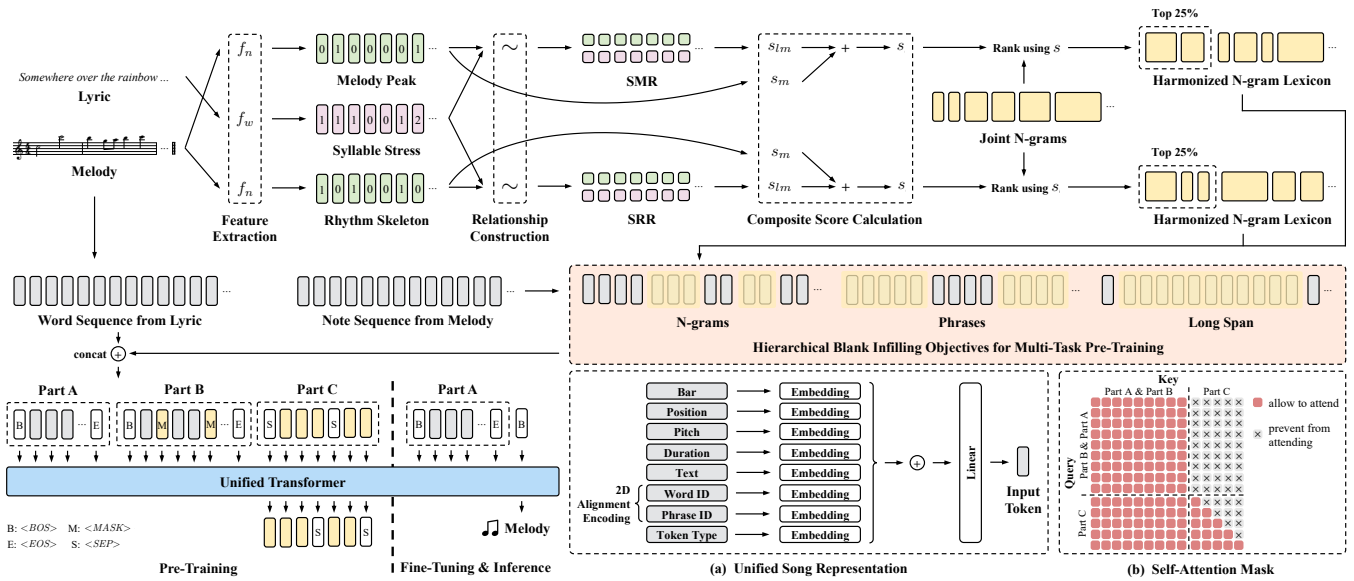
Somewhere over the rainbow ...
Lyric

Melody

$f_n$
$f_w$
$f_n$
Feature Extraction

0 1 0 0 0 0 1 ...
Melody Peak
1 1 1 0 0 1 2 ...
Syllable Stress
1 0 1 0 0 1 0 ...
Rhythm Skeleton

~
~
Relationship Construction

SMR
SRR

$s_{lm}$ $s_m$ + $s$
$s_m$ $s_{lm}$ + $s$
Composite Score Calculation

Rank using $s$
Joint N-grams
Rank using $s$

Top 25%
Harmonized N-gram Lexicon
Top 25%
Harmonized N-gram Lexicon

Word Sequence from Lyric
Note Sequence from Melody

N-grams
Phrases
Long Span
Hierarchical Blank Infilling Objectives for Multi-Task Pre-Training

concat

Part A
Part B
Part C
Part A
B ... E
B M M E
S
B ... E
B
Unified Transformer
S S
Melody
B: <BOS> M: <MASK>
E: <EOS> S: <SEP>
Pre-Training
Fine-Tuning & Inference

Bar
Position
Pitch
Duration
Text
Word ID
Phrase ID
Token Type
2D Alignment Encoding
Embedding
Embedding
Embedding
Embedding
Embedding
Embedding
Embedding
Embedding
Linear
Input Token
(a) Unified Song Representation

Key
Part A & Part B
Part C
Query
Part B & Part A
Part C
allow to attend
prevent from attending
(b) Self-Attention Mask